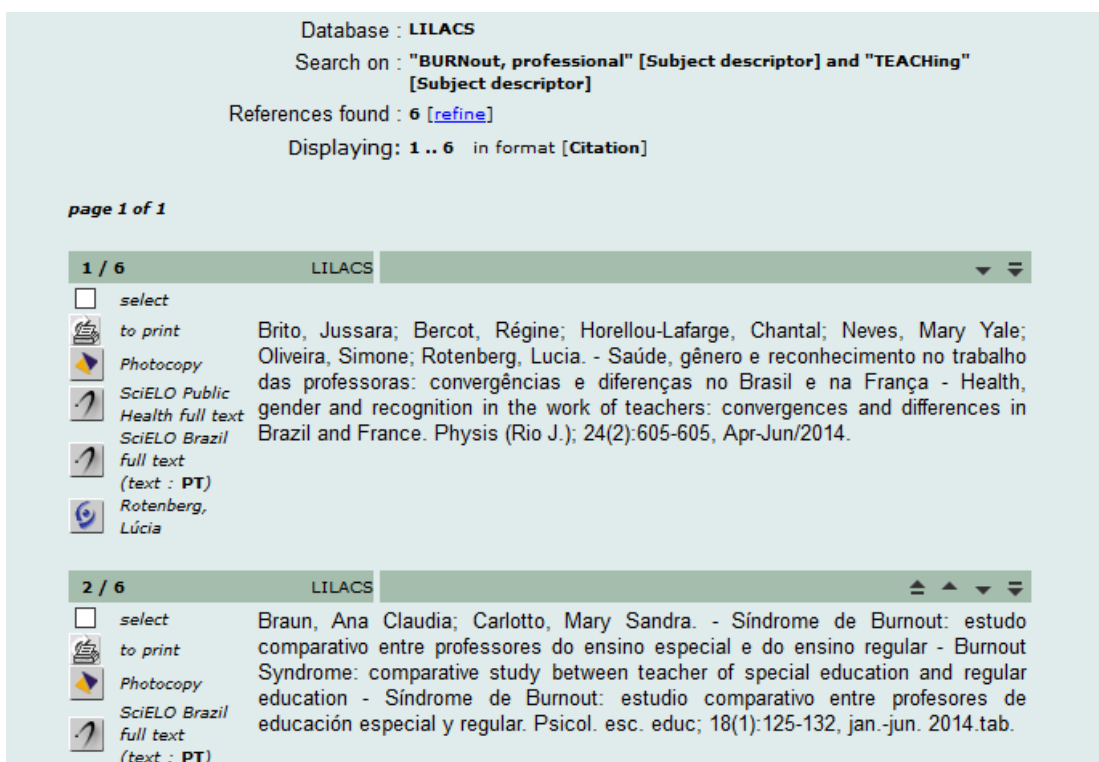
Database : LILACS
Search on : "BURNout, professional" [Subject descriptor] and "TEACHing" [Subject descriptor]
References found : 6 [refine]
Displaying: 1 .. 6 in format [Citation]

page 1 of 1

1 / 6 LILACS

select
to print
Photocopy
SciELO Public Health full text
SciELO Brazil full text (text : PT)
Rotenberg, Lúcia

Brito, Jussara; Bercot, Régine; Horellou-Lafarge, Chantal; Neves, Mary Yale; Oliveira, Simone; Rotenberg, Lucia. - Saúde, gênero e reconhecimento no trabalho das professoras: convergências e diferenças no Brasil e na França - Health, gender and recognition in the work of teachers: convergences and differences in Brazil and France. Physis (Rio J.); 24(2):605-605, Apr-Jun/2014.

2 / 6 LILACS

select
to print
Photocopy
SciELO Brazil full text (text : PT)

Braun, Ana Claudia; Carlotto, Mary Sandra. - Síndrome de Burnout: estudo comparativo entre professores do ensino especial e do ensino regular - Burnout Syndrome: comparative study between teacher of special education and regular education - Síndrome de Burnout: estudio comparativo entre profesores de educación especial y regular. Psicol. esc. educ; 18(1):125-132, jan.-jun. 2014.tab.